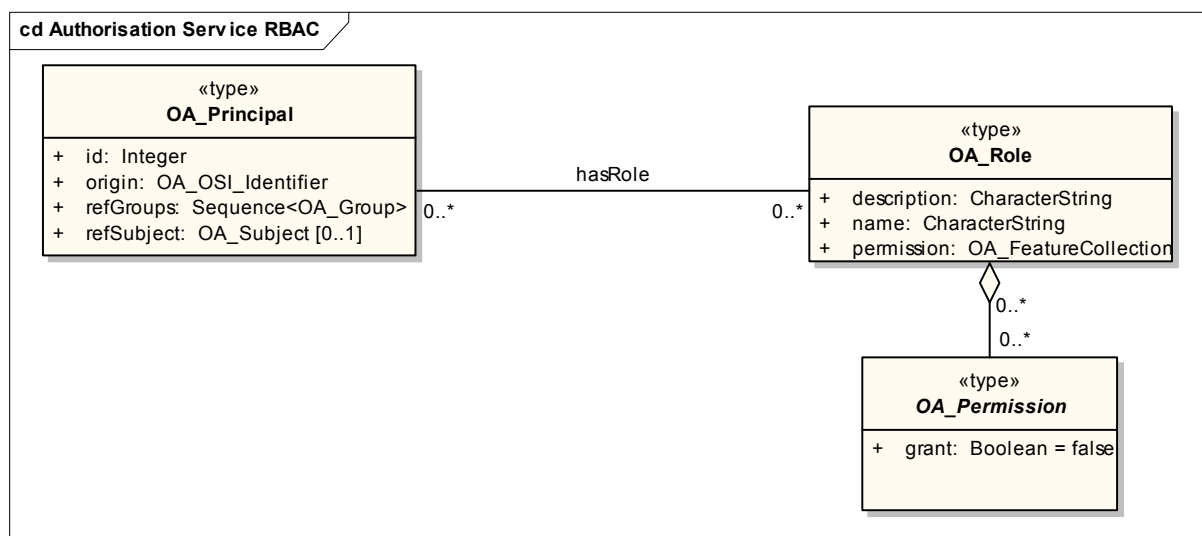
cd Authorisation Serv ice RBAC

«type»
OA_Principal

+ id: Integer
+ origin: OA_OSI_Identifier
+ refGroups: Sequence<OA_Group>
+ refSubject: OA_Subject [0..1]

hasRole

0..*

0..*

«type»
OA_Role

+ description: CharacterString
+ name: CharacterString
+ permission: OA_FeatureCollection

0..*

0..*

«type»
OA_Permission

+ grant: Boolean = false